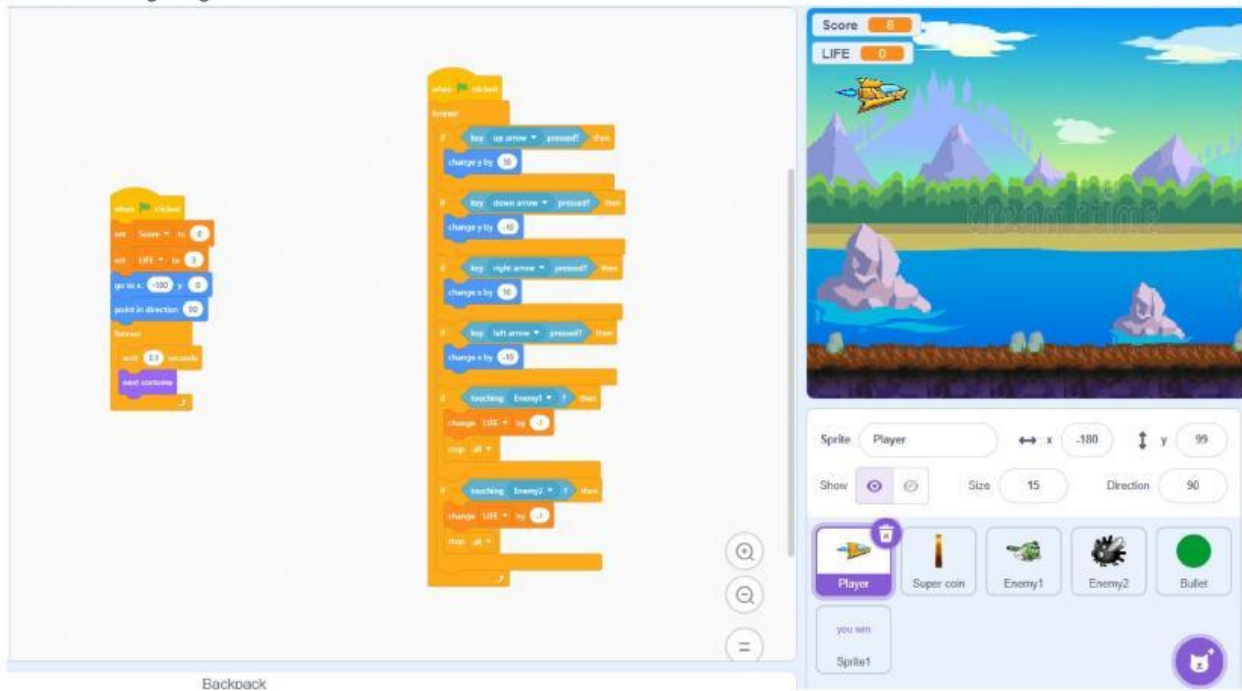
when clicked
set Score to 0
set LIFE to 3
go to x: -180 y: 0
point in direction 90
forever
wait 0.5 seconds
next costume

when clicked
forever
if key up arrow pressed? then
change y by 10
if key down arrow pressed? then
change y by -10
if key right arrow pressed? then
change x by 10
if key left arrow pressed? then
change x by -10
if touching Enemy1 ? then
change LIFE by -1
stop all
if touching Enemy2 ? then
change LIFE by -1
stop all

Score 8
LIFE 0

Sprite Player x -180 y 99
Show Size 15 Direction 90

Player
Super coin
Enemy1
Enemy2
Bullet
you win
Sprite1

Backpack